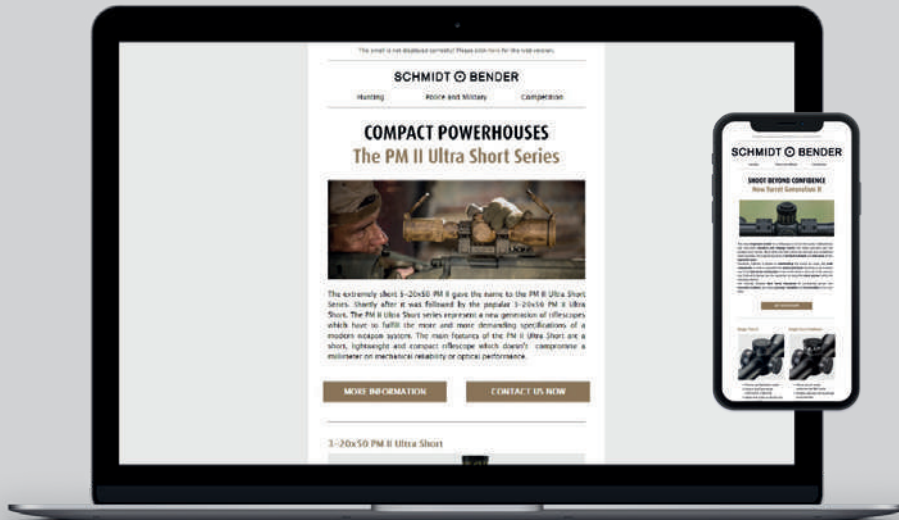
The email is not displayed correctly? Please click here for the web version.

SCHMIDT ⊙ BENDER

Hunting Police and Military Competition

COMPACT POWERHOUSES
The PM II Ultra Short Series

The extremely short 5-20x50 PM II gave the name to the PM II Ultra Short Series. Shortly after it was followed by the popular 3-20x50 PM II Ultra Short. The PM II Ultra Short series represent a new generation of riflescopes which have to fulfill the more and more demanding specifications of a modern weapon system. The main features of the PM II Ultra Short are a short, lightweight and compact riflescope which doesn't compromise a millimeter on mechanical reliability or optical performance.

MORE INFORMATION CONTACT US NOW

3-20x50 PM II Ultra Short

SCHMIDT ⊙ BENDER

SHOOT BEYOND CONFIDENCE
New Turret Generation II

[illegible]